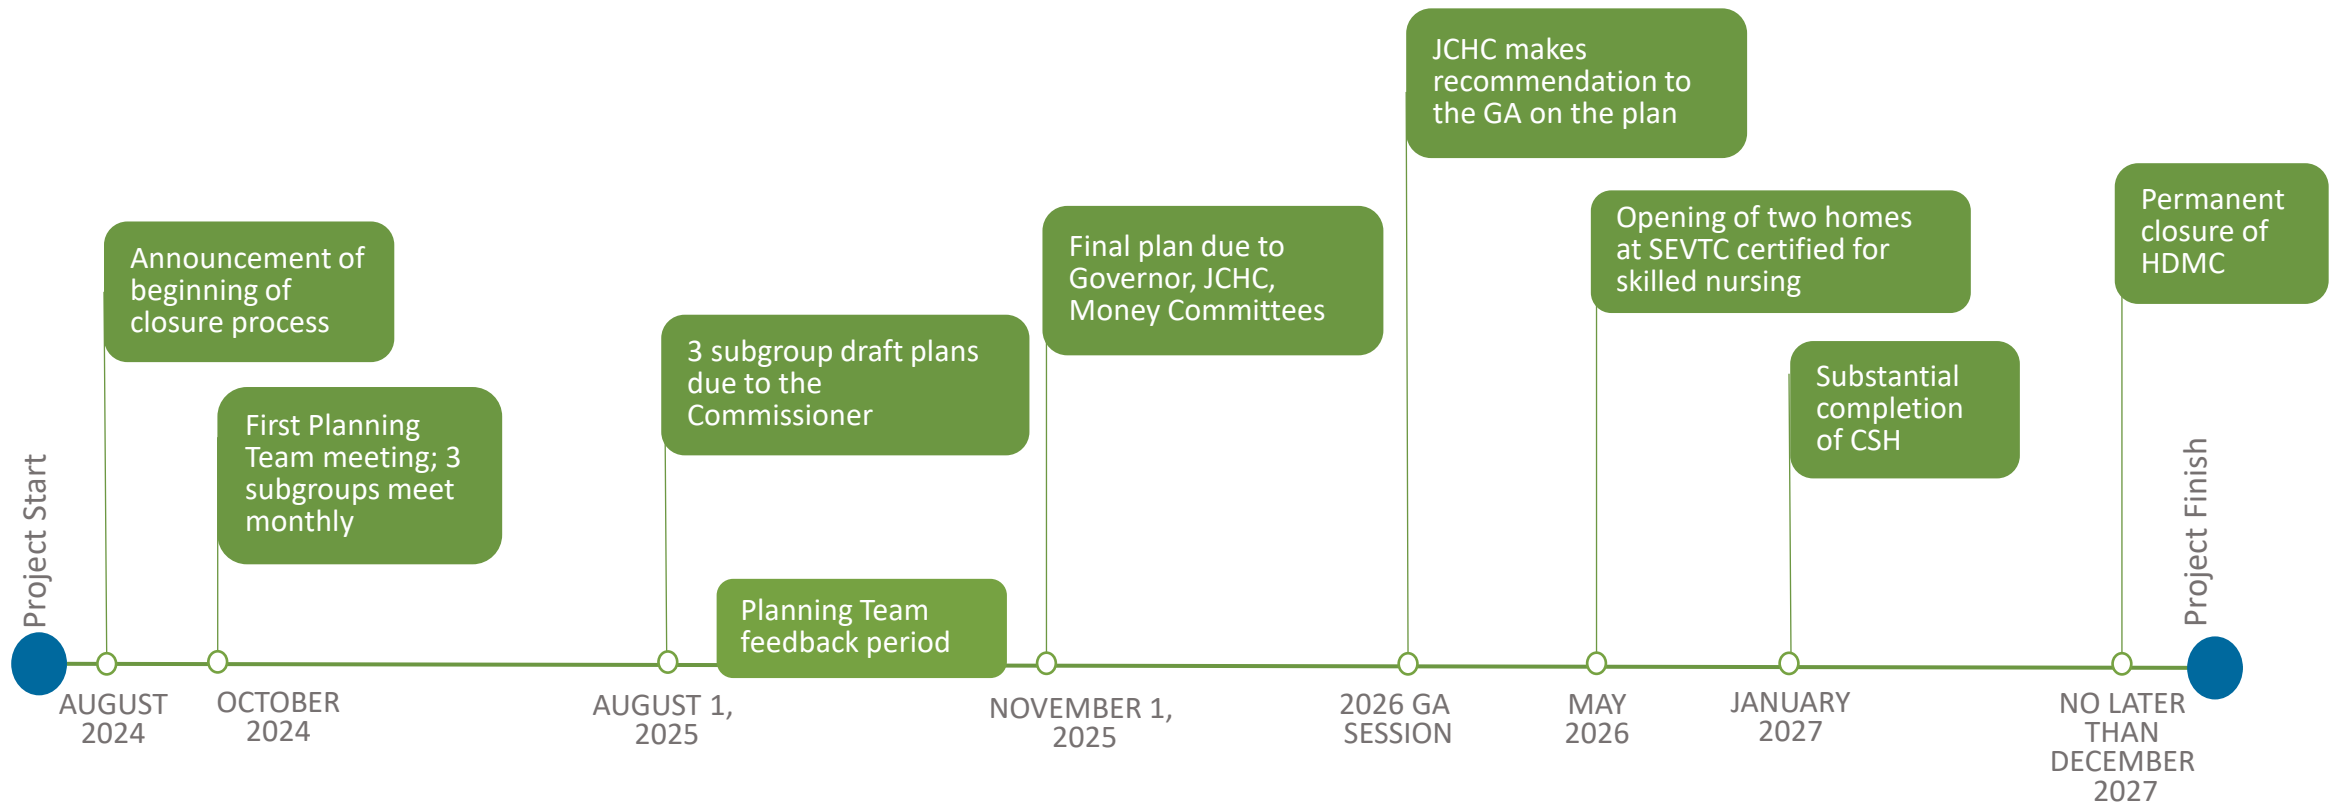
Project Start

Announcement of beginning of closure process

AUGUST 2024

First Planning Team meeting; 3 subgroups meet monthly

OCTOBER 2024

3 subgroup draft plans due to the Commissioner

AUGUST 1, 2025

Planning Team feedback period

Final plan due to Governor, JCHC, Money Committees

NOVEMBER 1, 2025

JCHC makes recommendation to the GA on the plan

2026 GA SESSION

Opening of two homes at SEVTC certified for skilled nursing

MAY 2026

Substantial completion of CSH

JANUARY 2027

Permanent closure of HDMC

NO LATER THAN DECEMBER 2027

Project Finish